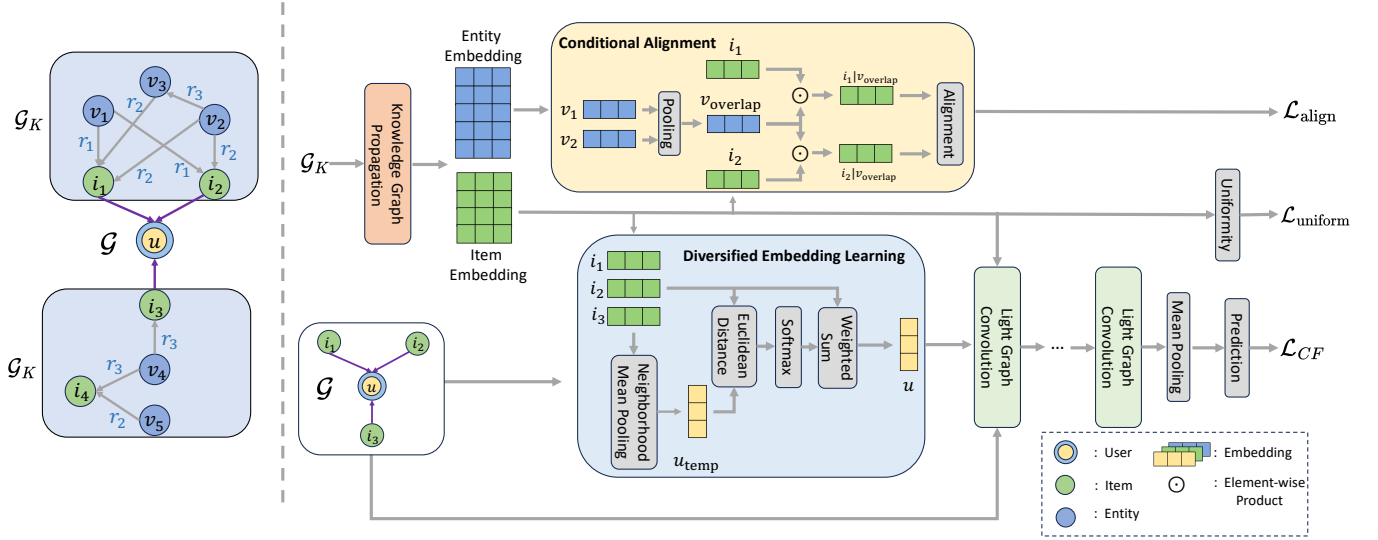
$\mathcal{G}_K$

$v_3$ $r_3$ $v_1$ $r_2$ $v_2$ $r_1$ $r_2$ $r_2$ $r_1$ $i_1$ $i_2$

$\mathcal{G}$ $u$

$i_3$ $r_3$ $\mathcal{G}_K$ $r_3$ $v_4$ $i_4$ $r_2$ $v_5$

$\mathcal{G}_K$

Knowledge Graph Propagation

Entity Embedding

Item Embedding

Conditional Alignment

$i_1$

$v_1$ $v_2$ Pooling $v_{\text{overlap}}$

$i_2$

$i_1|v_{\text{overlap}}$

$i_2|v_{\text{overlap}}$

Alignment

$\mathcal{L}_{\text{align}}$

Uniformity

$\mathcal{L}_{\text{uniform}}$

Diversified Embedding Learning

$i_1$ $i_2$ $i_3$

Neighborhood Mean Pooling

$u_{\text{temp}}$

Euclidean Distance

Softmax

Weighted Sum

$u$

$\mathcal{G}$ $i_1$ $i_2$ $u$ $i_3$

Light Graph Convolution

...

Light Graph Convolution

Mean Pooling

Prediction

$\mathcal{L}_{CF}$

: User

: Item

: Entity

: Embedding

: Element-wise Product